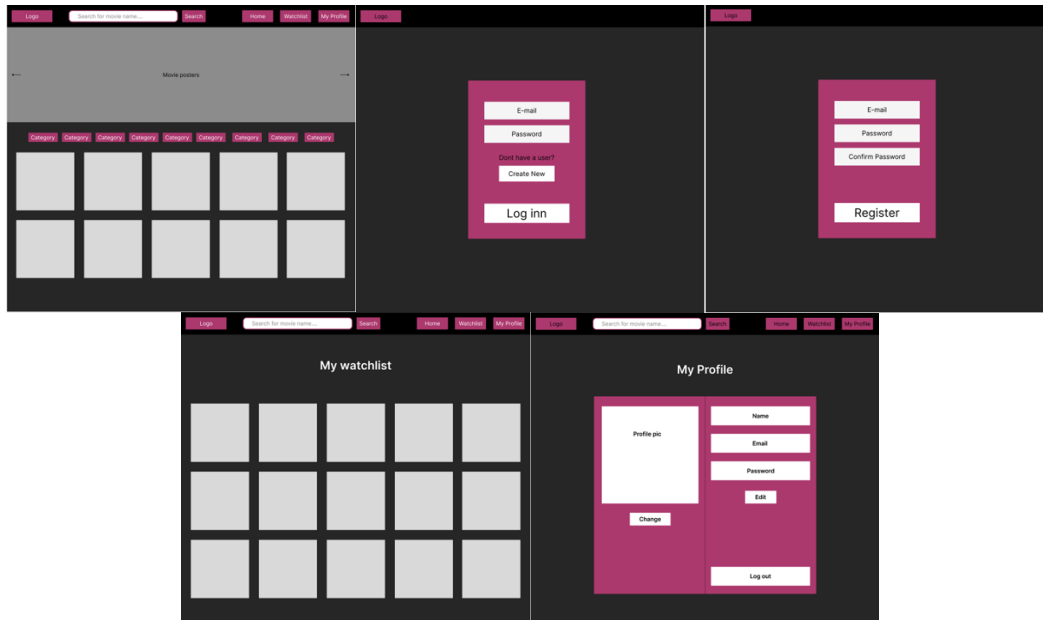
Logo
Search for movie name...
Search
Home
Watchlist
My Profile

←
Movie posters
→

Category Category Category Category Category Category Category Category Category

Logo

E-mail
Password
Dont have a user?
Create New
Log inn

Logo

E-mail
Password
Confirm Password
Register

Logo
Search for movie name...
Search
Home
Watchlist
My Profile

My watchlist

Logo
Search for movie name...
Search
Home
Watchlist
My Profile

My Profile

Profile pic
Change
Name
Email
Password
Edit
Log out